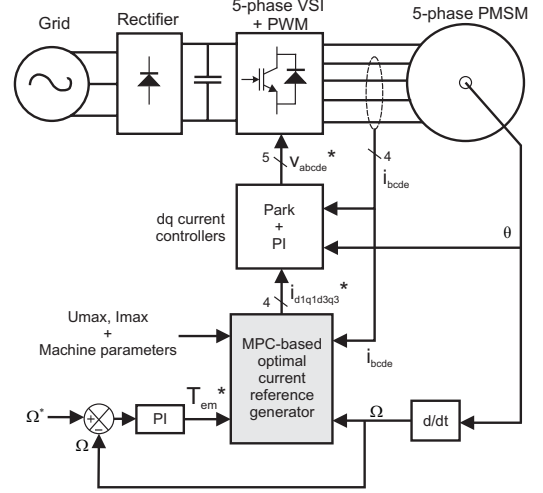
Grid
Rectifier
5-phase VSI + PWM
5-phase PMSM
5
$v_{abcde}$ *
4
$i_{bcde}$
dq current controllers
Park + PI
θ
4
$i_{d1q1d3q3}$ *
Umax, Imax + Machine parameters
MPC-based optimal current reference generator
$i_{bcde}$
$\Omega^*$
+
-
PI
$T_{em}$ *
Ω
d/dt
Ω